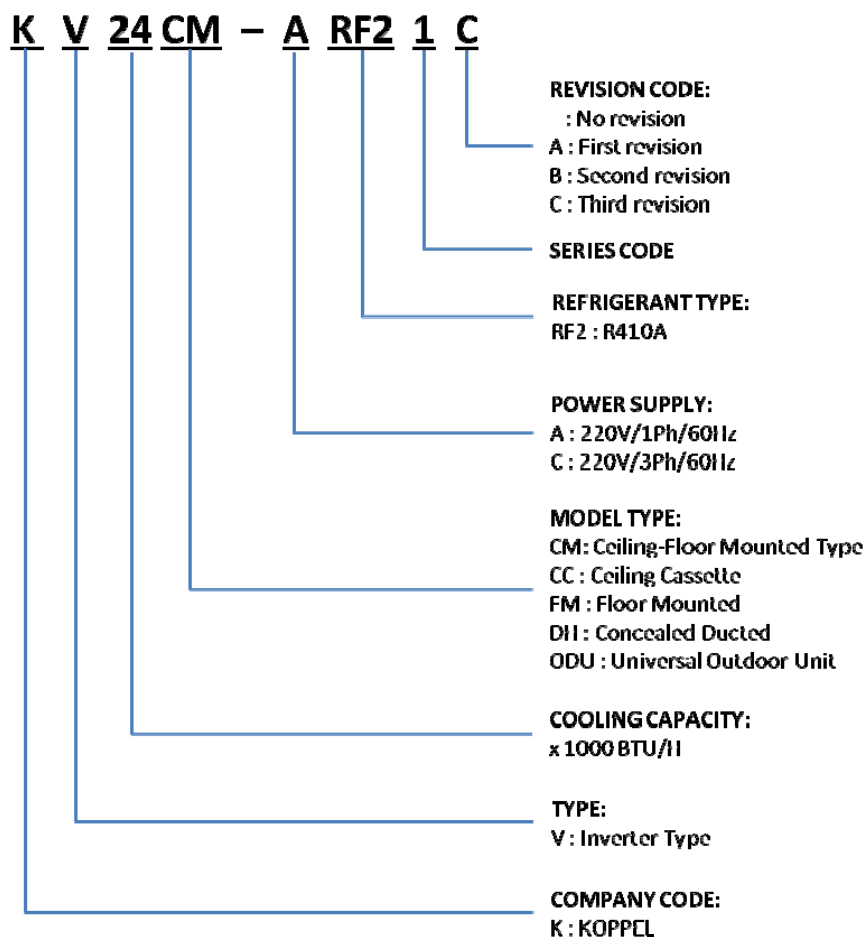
K V 24 CM – A RF2 1 C

REVISION CODE:
: No revision
A : First revision
B : Second revision
C : Third revision

SERIES CODE

REFRIGERANT TYPE:
RF2 : R410A

POWER SUPPLY:
A : 220V/1Ph/60Hz
C : 220V/3Ph/60Hz

MODEL TYPE:
CM: Ceiling-Floor Mounted Type
CC : Ceiling Cassette
FM : Floor Mounted
DH : Concealed Ducted
ODU : Universal Outdoor Unit

COOLING CAPACITY:
x 1000 BTU/H

TYPE:
V : Inverter Type

COMPANY CODE:
K : KOPPEL